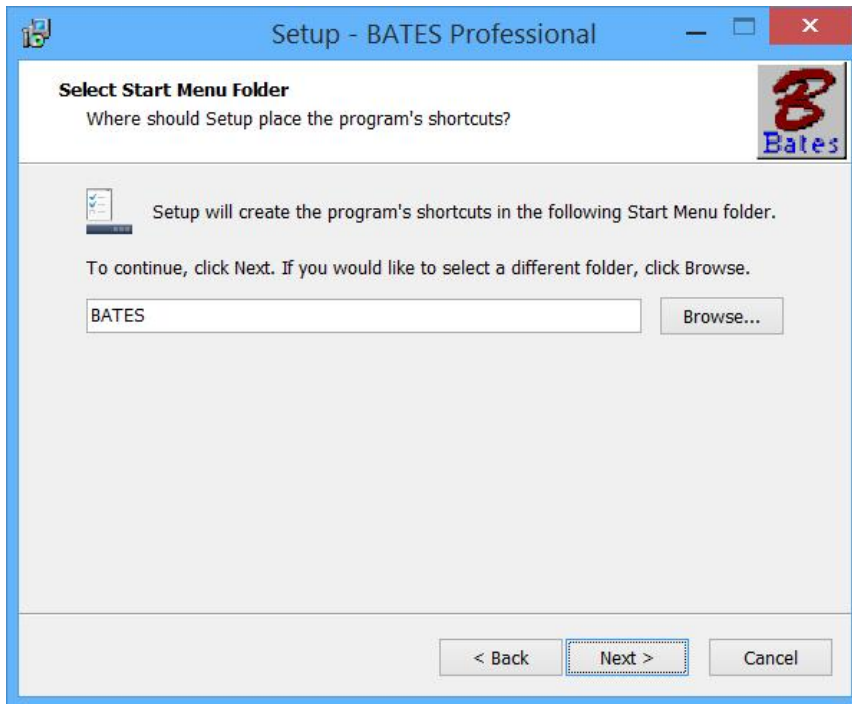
Setup - BATES Professional

Select Start Menu Folder
Where should Setup place the program's shortcuts?

B
Bates

Setup will create the program's shortcuts in the following Start Menu folder.

To continue, click Next. If you would like to select a different folder, click Browse.

BATES

Browse...

< Back

Next >

Cancel